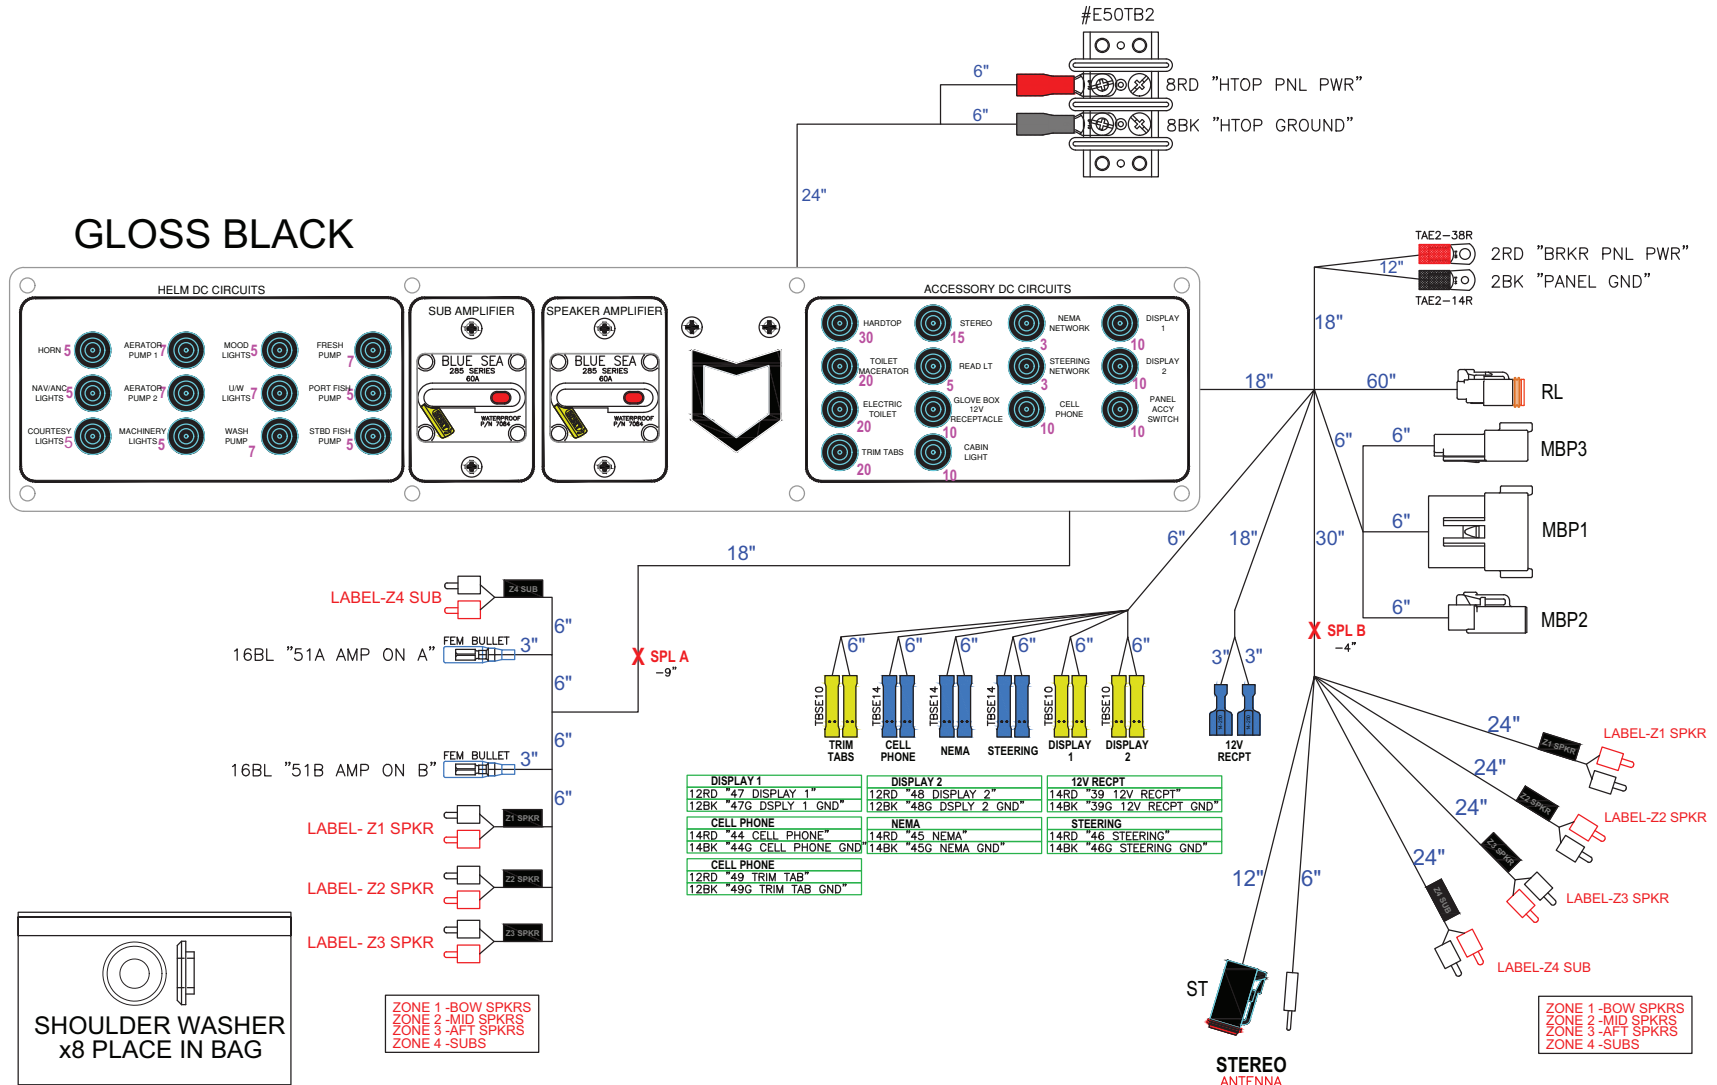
#E50TB2

6"
6"
8RD "HTOP PNL PWR"
8BK "HTOP GROUND"

24"

GLOSS BLACK

HELM DC CIRCUITS
HORN 5
AERATOR PUMP 1 7
MOOD LIGHTS 5
FRESH PUMP 7
NAV/ANC LIGHTS 5
AERATOR PUMP 2 7
U/W LIGHTS 7
PORT FISH PUMP 5
COURTESY LIGHTS 5
MACHINERY LIGHTS 5
WASH PUMP 7
STBD FISH PUMP 5

SUB AMPLIFIER
BLUE SEA 285 SERIES 60A
WATERPROOF P/N 7084

SPEAKER AMPLIFIER
BLUE SEA 285 SERIES 60A
WATERPROOF P/N 7084

ACCESSORY DC CIRCUITS
HARDTOP 30
STEREO 15
NEMA NETWORK 3
DISPLAY 1 10
TOILET MACERATOR 20
READ LT 5
STEERING NETWORK 3
DISPLAY 2 10
ELECTRIC TOILET 20
GLOVE BOX 12V RECEPTACLE 10
CELL PHONE 10
PANEL ACCY SWITCH 10
TRIM TABS 20
CABIN LIGHT 10

TAE2-38R
2RD "BRKR PNL PWR"
2BK "PANEL GND"
TAE2-14R
12"
18"
18"
60"
RL
6"
6"
MBP3
6"
MBP1
30"
6"
MBP2
X SPL B
-4"

18"
Z4 SUB
LABEL-Z4 SUB
6"
FEM BULLET 3"
16BL "51A AMP ON A"
X SPL A
-9"
6"
6"
FEM BULLET 3"
16BL "51B AMP ON B"
6"
Z1 SPKR
LABEL- Z1 SPKR
Z2 SPKR
LABEL- Z2 SPKR
Z3 SPKR
LABEL- Z3 SPKR

6"
18"
6" 6" 6" 6" 6" 6"
TBSE10 TRIM TABS
TBSE14 CELL PHONE
TBSE14 NEMA
TBSE14 STEERING
TBSE10 DISPLAY 1
TBSE10 DISPLAY 2
3" 3"
12V RECPT

| DISPLAY 1 | DISPLAY 2 | 12V RECPT |
|---|---|---|
| 12RD "47 DISPLAY 1" | 12RD "48 DISPLAY 2" | 14RD "39 12V RECPT" |
| 12BK "47G DSPLY 1 GND" | 12BK "48G DSPLY 2 GND" | 14BK "39G 12V RECPT GND" |

| CELL PHONE | NEMA | STEERING |
|---|---|---|
| 14RD "44 CELL PHONE" | 14RD "45 NEMA" | 14RD "46 STEERING" |
| 14BK "44G CELL PHONE GND" | 14BK "45G NEMA GND" | 14BK "46G STEERING GND" |

| CELL PHONE |
|---|
| 12RD "49 TRIM TAB" |
| 12BK "49G TRIM TAB GND" |

24"
Z1 SPKR
LABEL-Z1 SPKR
24"
Z2 SPKR
LABEL-Z2 SPKR
24"
Z3 SPKR
LABEL-Z3 SPKR
24"
Z4 SUB
LABEL-Z4 SUB
12"
6"
ST
STEREO
ANTENNA

SHOULDER WASHER
x8 PLACE IN BAG

ZONE 1 -BOW SPKRS
ZONE 2 -MID SPKRS
ZONE 3 -AFT SPKRS
ZONE 4 -SUBS

ZONE 1 -BOW SPKRS
ZONE 2 -MID SPKRS
ZONE 3 -AFT SPKRS
ZONE 4 -SUBS